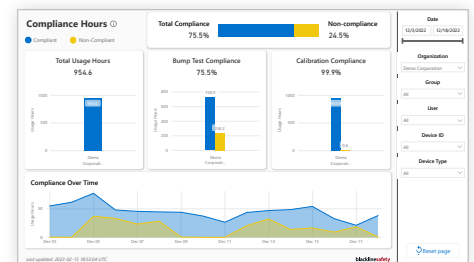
Compliance Hours ⓘ

Compliant Non-Compliant

Total Compliance
75.5%

Non-compliance
24.5%

Total Usage Hours
954.6

Usage Hours

1000

500

0

Demo Corporati...

Bump Test Compliance
75.5%

7000

5000

0

Usage Hours

Demo Corporati...

Calibration Compliance
99.9%

10000

5000

0

Usage Hours

Demo Corporati...

Compliance Over Time

Usage Hours

Dec 03 Dec 05 Dec 07 Dec 09 Dec 11 Dec 13 Dec 15 Dec 17

Last updated: 2023-02-13 18:53:04 UTC

blacklinesafety

Date

12/3/2022 12/18/2022

Organization

Demo Corporation

Group

All

User

All

Device ID

All

Device Type

All

Reset page